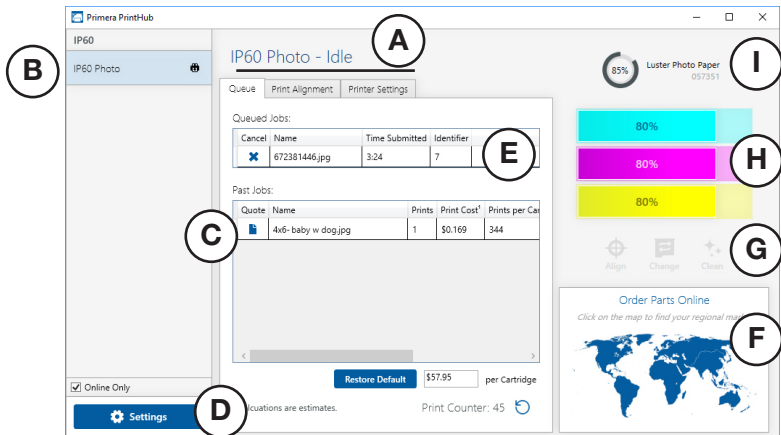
Primera PrintHub

IP60

IP60 Photo

IP60 Photo - Idle

A

B

Queue | Print Alignment | Printer Settings

Queued Jobs:

| Cancel | Name | Time Submitted | Identifier |
|---|---|---|---|
| ✖ | 672381446.jpg | 3:24 | 7 |

E

Past Jobs:

| Quote | Name | Prints | Print Cost¹ | Prints per Car |
|---|---|---|---|---|
| | 4x6- baby w dog.jpg | 1 | $0.169 | 344 |

C

85%

Luster Photo Paper
057351

I

80%

80%

80%

H

Align | Change | Clean

G

Order Parts Online

Click on the map to find your regional ma

F

Online Only

Settings

D

Restore Default

$57.95

per Cartridge

lcuations are estimates.

Print Counter: 45